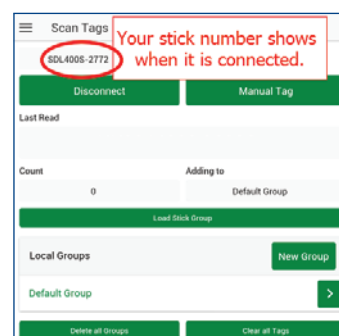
Scan Tags

SDL400S-2772

Your stick number shows when it is connected.

Disconnect

Manual Tag

Last Read

Count

0

Adding to

Default Group

Load Stick Group

Local Groups

New Group

Default Group

>

Delete all Groups

Clear all Tags